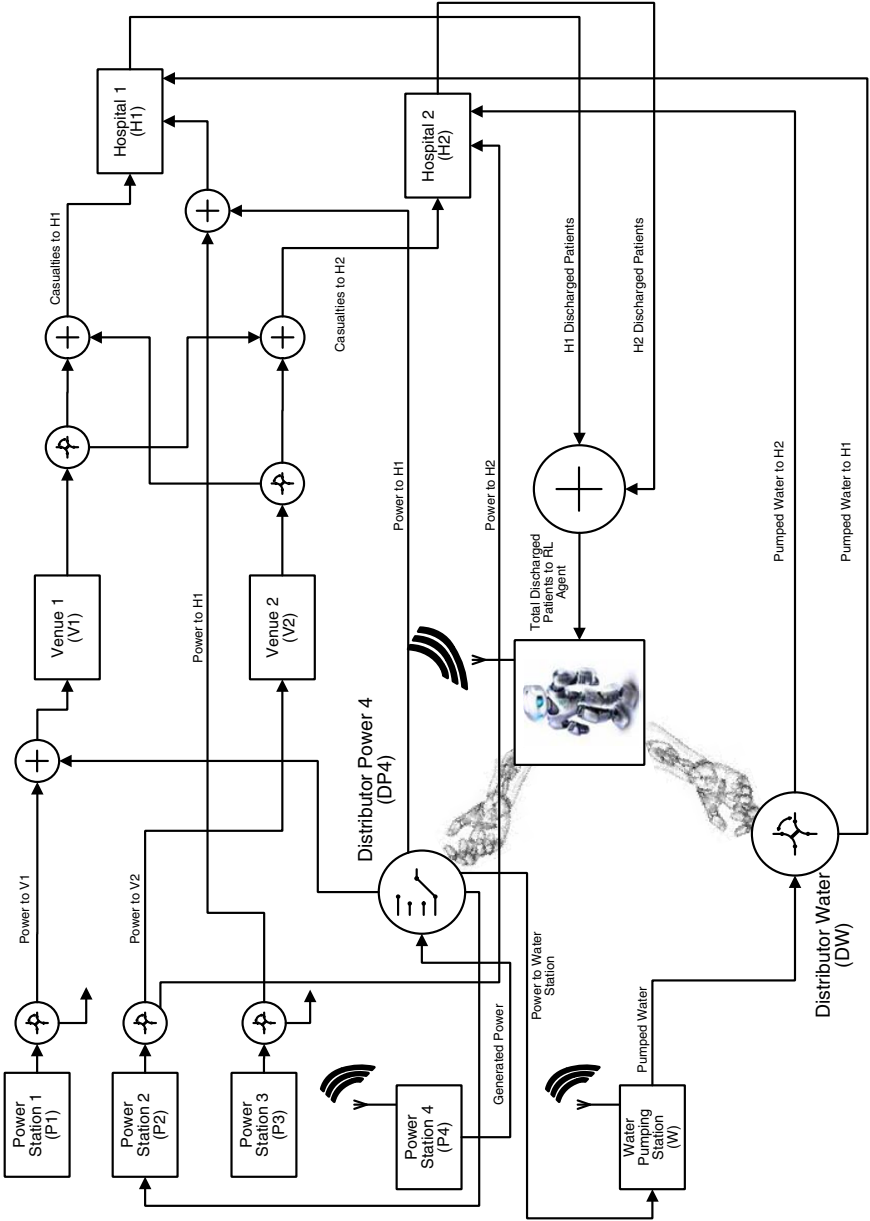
Hospital 1
(H1)

Hospital 2
(H2)

Casualties to H1

Casualties to H2

H1 Discharged Patients

H2 Discharged Patients

Power to H1

Power to H2

Venue 1
(V1)

Venue 2
(V2)

Power to H1

Total Discharged Patients to RL Agent

Pumped Water to H2

Pumped Water to H1

Distributor Power 4
(DP4)

Power to V1

Power to V2

Power Station 1
(P1)

Power Station 2
(P2)

Power Station 3
(P3)

Power Station 4
(P4)

Generated Power

Power to Water Station

Pumped Water

Water Pumping Station
(W)

Distributor Water
(DW)